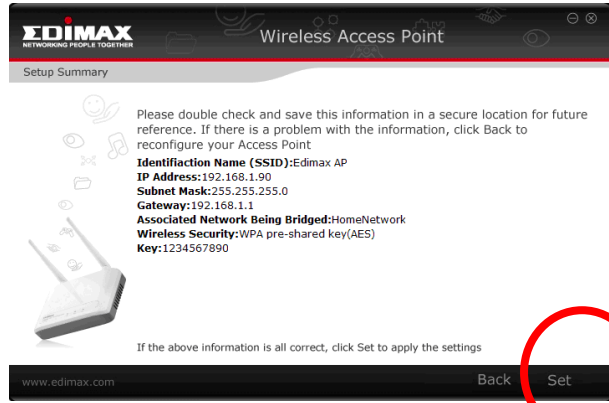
EDIMAX
NETWORKING PEOPLE TOGETHER

Wireless Access Point

Setup Summary

Please double check and save this information in a secure location for future reference. If there is a problem with the information, click Back to reconfigure your Access Point

**Identifiaction Name (SSID):**Edimax AP
**IP Address:**192.168.1.90
**Subnet Mask:**255.255.255.0
**Gateway:**192.168.1.1
**Associated Network Being Bridged:**HomeNetwork
**Wireless Security:**WPA pre-shared key(AES)
**Key:**1234567890

If the above information is all correct, click Set to apply the settings

www.edimax.com

Back

Set